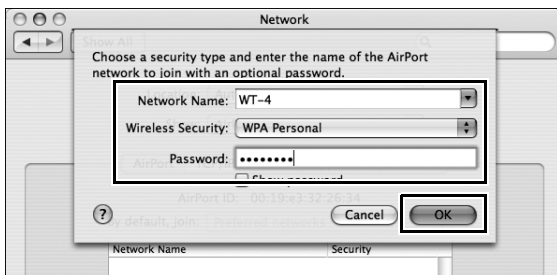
Network

Show All

Choose a security type and enter the name of the AirPort network to join with an optional password.

Network Name: WT-4

Wireless Security: WPA Personal

Password: ••••••••

Show password

AirPort ID: 00:19:e3:32:26:34

By default, Join: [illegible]

?

Cancel

OK

Network Name

Security